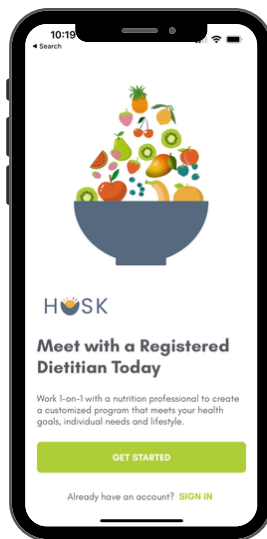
10:19

◂ Search

HUSK

Meet with a Registered Dietitian Today

Work 1-on-1 with a nutrition professional to create a customized program that meets your health goals, individual needs and lifestyle.

GET STARTED

Already have an account? SIGN IN